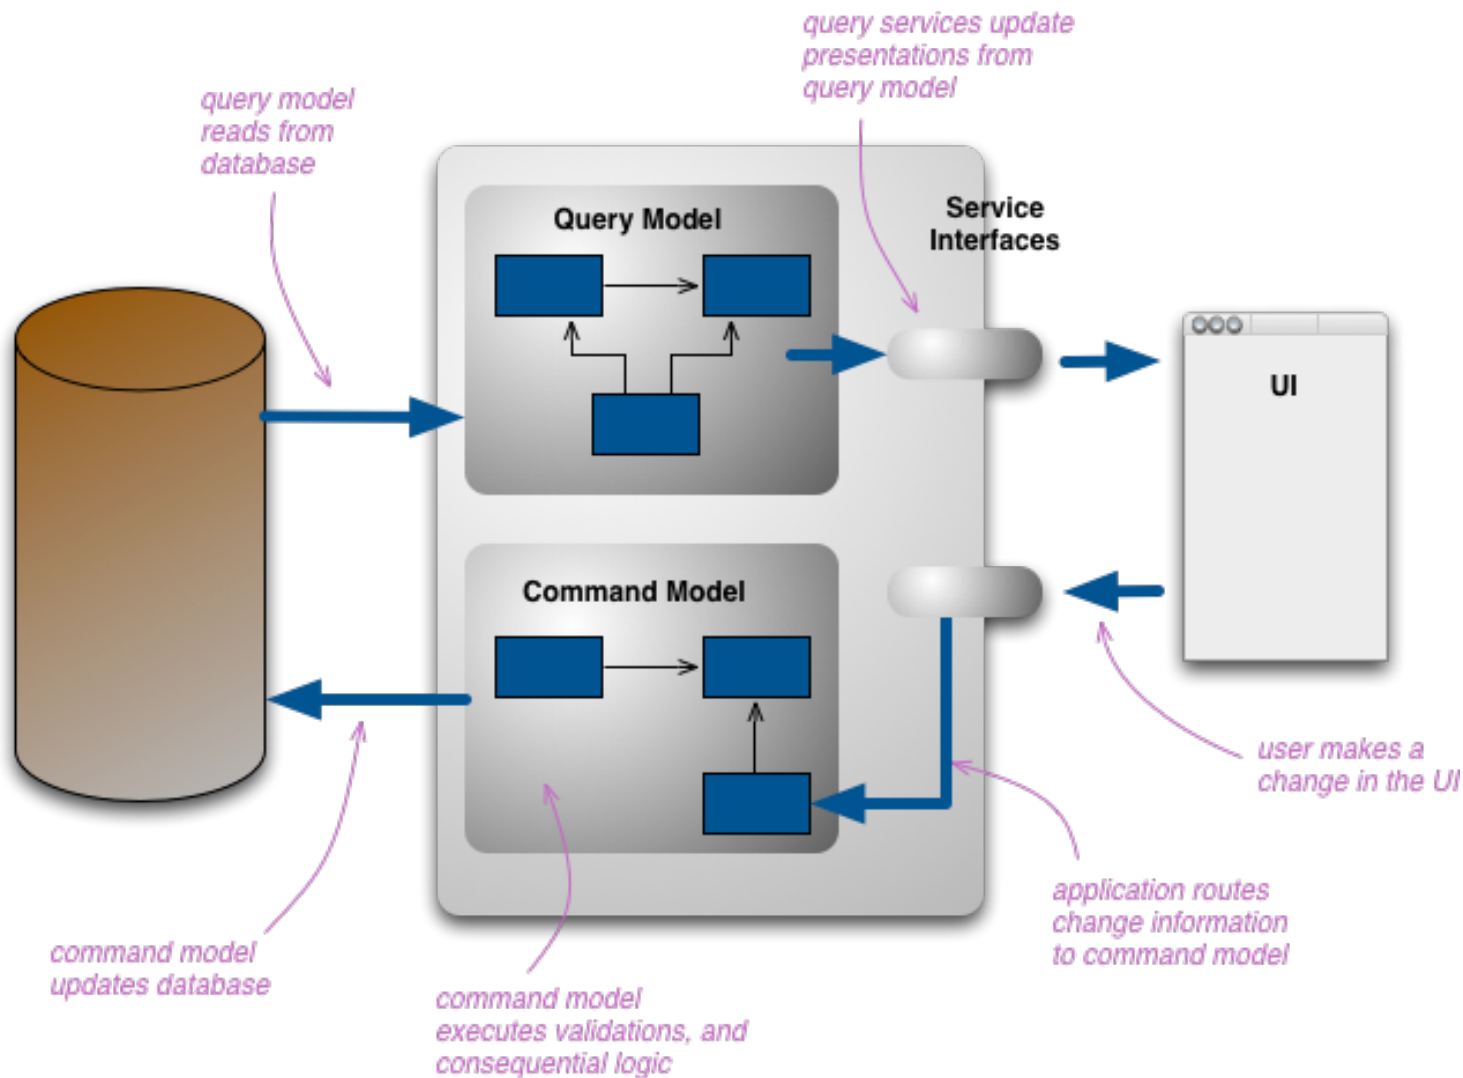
query services update presentations from query model

query model reads from database

Query Model

Service Interfaces

UI

Command Model

user makes a change in the UI

application routes change information to command model

command model updates database

command model executes validations, and consequential logic